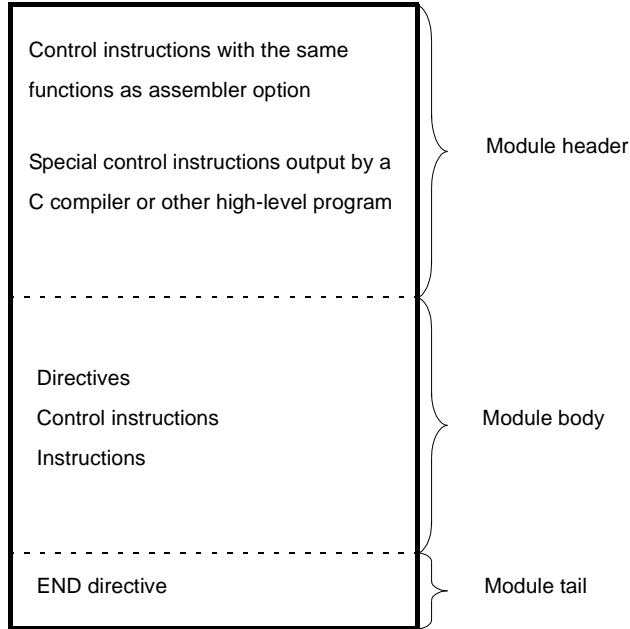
Control instructions with the same functions as assembler option

Special control instructions output by a C compiler or other high-level program

Module header

Directives
Control instructions
Instructions

Module body

END directive

Module tail